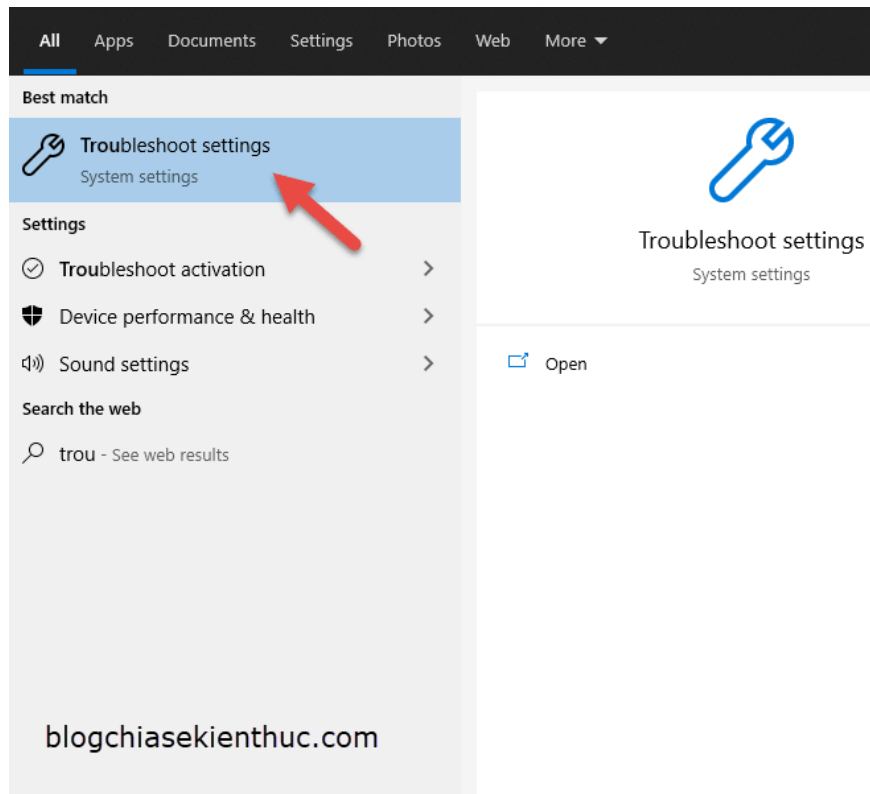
All Apps Documents Settings Photos Web More

Best match

Troubleshoot settings
System settings

Settings

Troubleshoot activation

Device performance & health

Sound settings

Search the web

trou - See web results

Troubleshoot settings
System settings

Open

blogchiasekienthuc.com